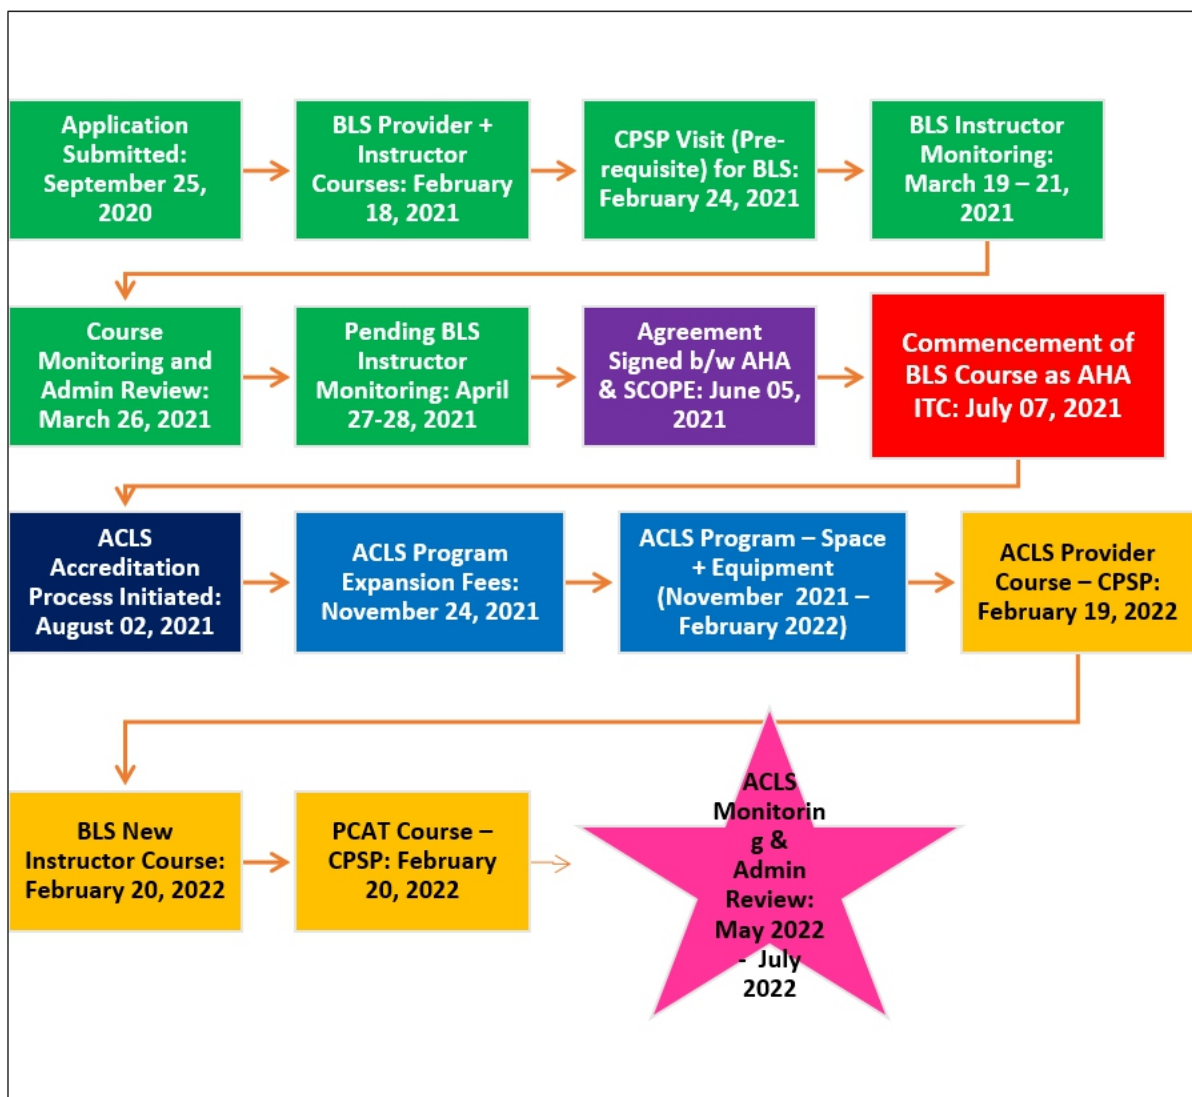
Application Submitted: September 25, 2020

BLS Provider + Instructor Courses: February 18, 2021

CPSP Visit (Pre-requisite) for BLS: February 24, 2021

BLS Instructor Monitoring: March 19 – 21, 2021

Course Monitoring and Admin Review: March 26, 2021

Pending BLS Instructor Monitoring: April 27-28, 2021

Agreement Signed b/w AHA & SCOPE: June 05, 2021

Commencement of BLS Course as AHA ITC: July 07, 2021

ACLS Accreditation Process Initiated: August 02, 2021

ACLS Program Expansion Fees: November 24, 2021

ACLS Program – Space + Equipment (November 2021 – February 2022)

ACLS Provider Course – CPSP: February 19, 2022

BLS New Instructor Course: February 20, 2022

PCAT Course – CPSP: February 20, 2022

ACLS Monitorin g & Admin Review: May 2022 - July 2022